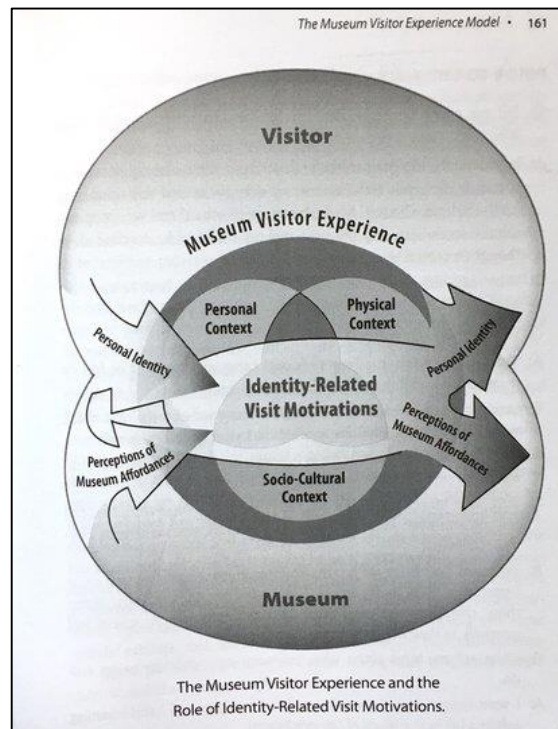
The Museum Visitor Experience Model • 161

Visitor

Museum Visitor Experience

Personal Context

Physical Context

Personal Identity

Identity-Related Visit Motivations

Personal Identity

Perceptions of Museum Affordances

Perceptions of Museum Affordances

Socio-Cultural Context

Museum

The Museum Visitor Experience and the Role of Identity-Related Visit Motivations.